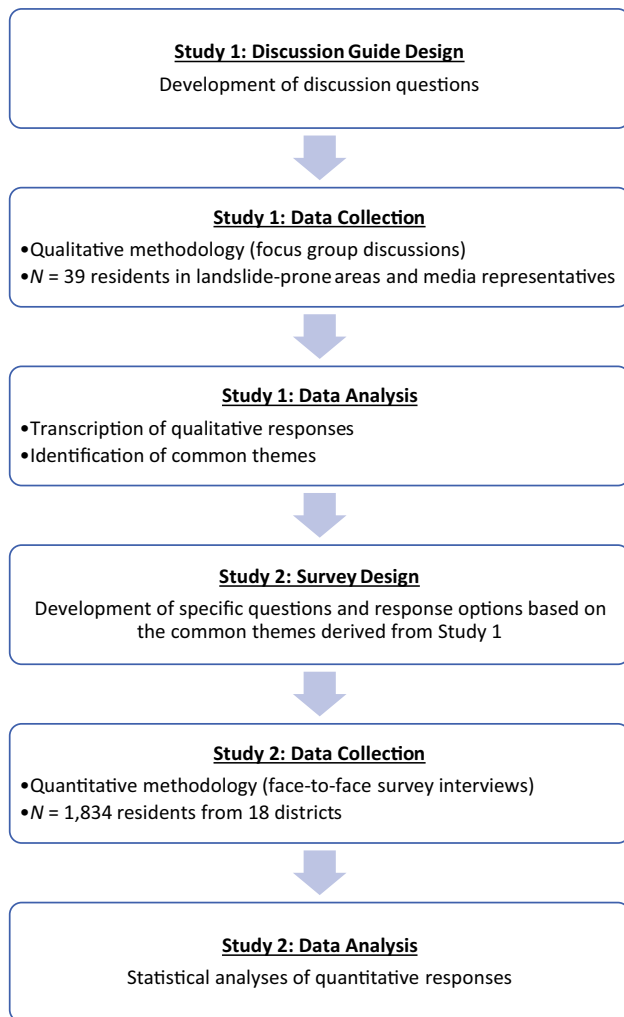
Study 1: Discussion Guide Design

Development of discussion questions

Study 1: Data Collection

•Qualitative methodology (focus group discussions)
•$N$ = 39 residents in landslide-prone areas and media representatives

Study 1: Data Analysis

•Transcription of qualitative responses
•Identification of common themes

Study 2: Survey Design

Development of specific questions and response options based on the common themes derived from Study 1

Study 2: Data Collection

•Quantitative methodology (face-to-face survey interviews)
•$N$ = 1,834 residents from 18 districts

Study 2: Data Analysis

Statistical analyses of quantitative responses